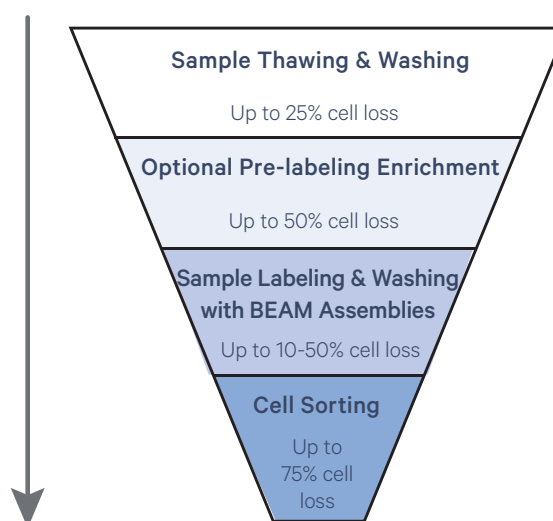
Sample Thawing & Washing

Up to 25% cell loss

Optional Pre-labeling Enrichment

Up to 50% cell loss

Sample Labeling & Washing with BEAM Assemblies

Up to 10-50% cell loss

Cell Sorting

Up to 75% cell loss